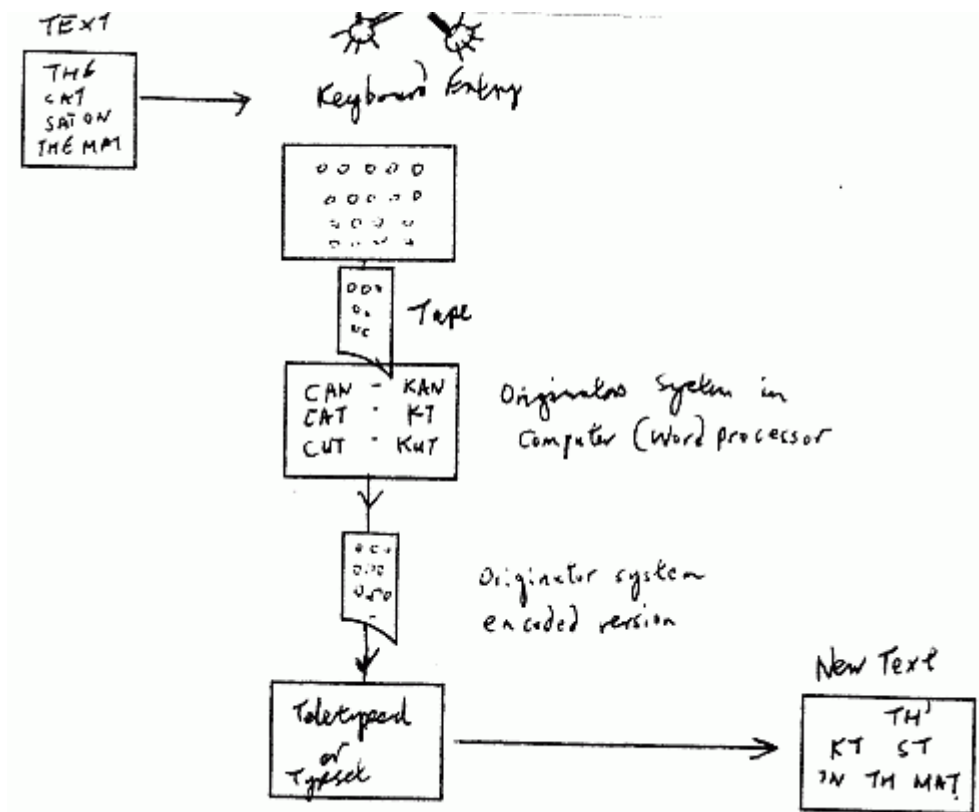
TEXT

THE CAT SAT ON THE MAT

Keyboard Entry

Tape

| | |
|---|---|
| CAN | KAN |
| CAT | KT |
| CUT | KUT |

Originator System in Computer (Word processor)

Originator system encoded version

Teletyped or Typeset

New Text

TH' KT ST ON TH MAT